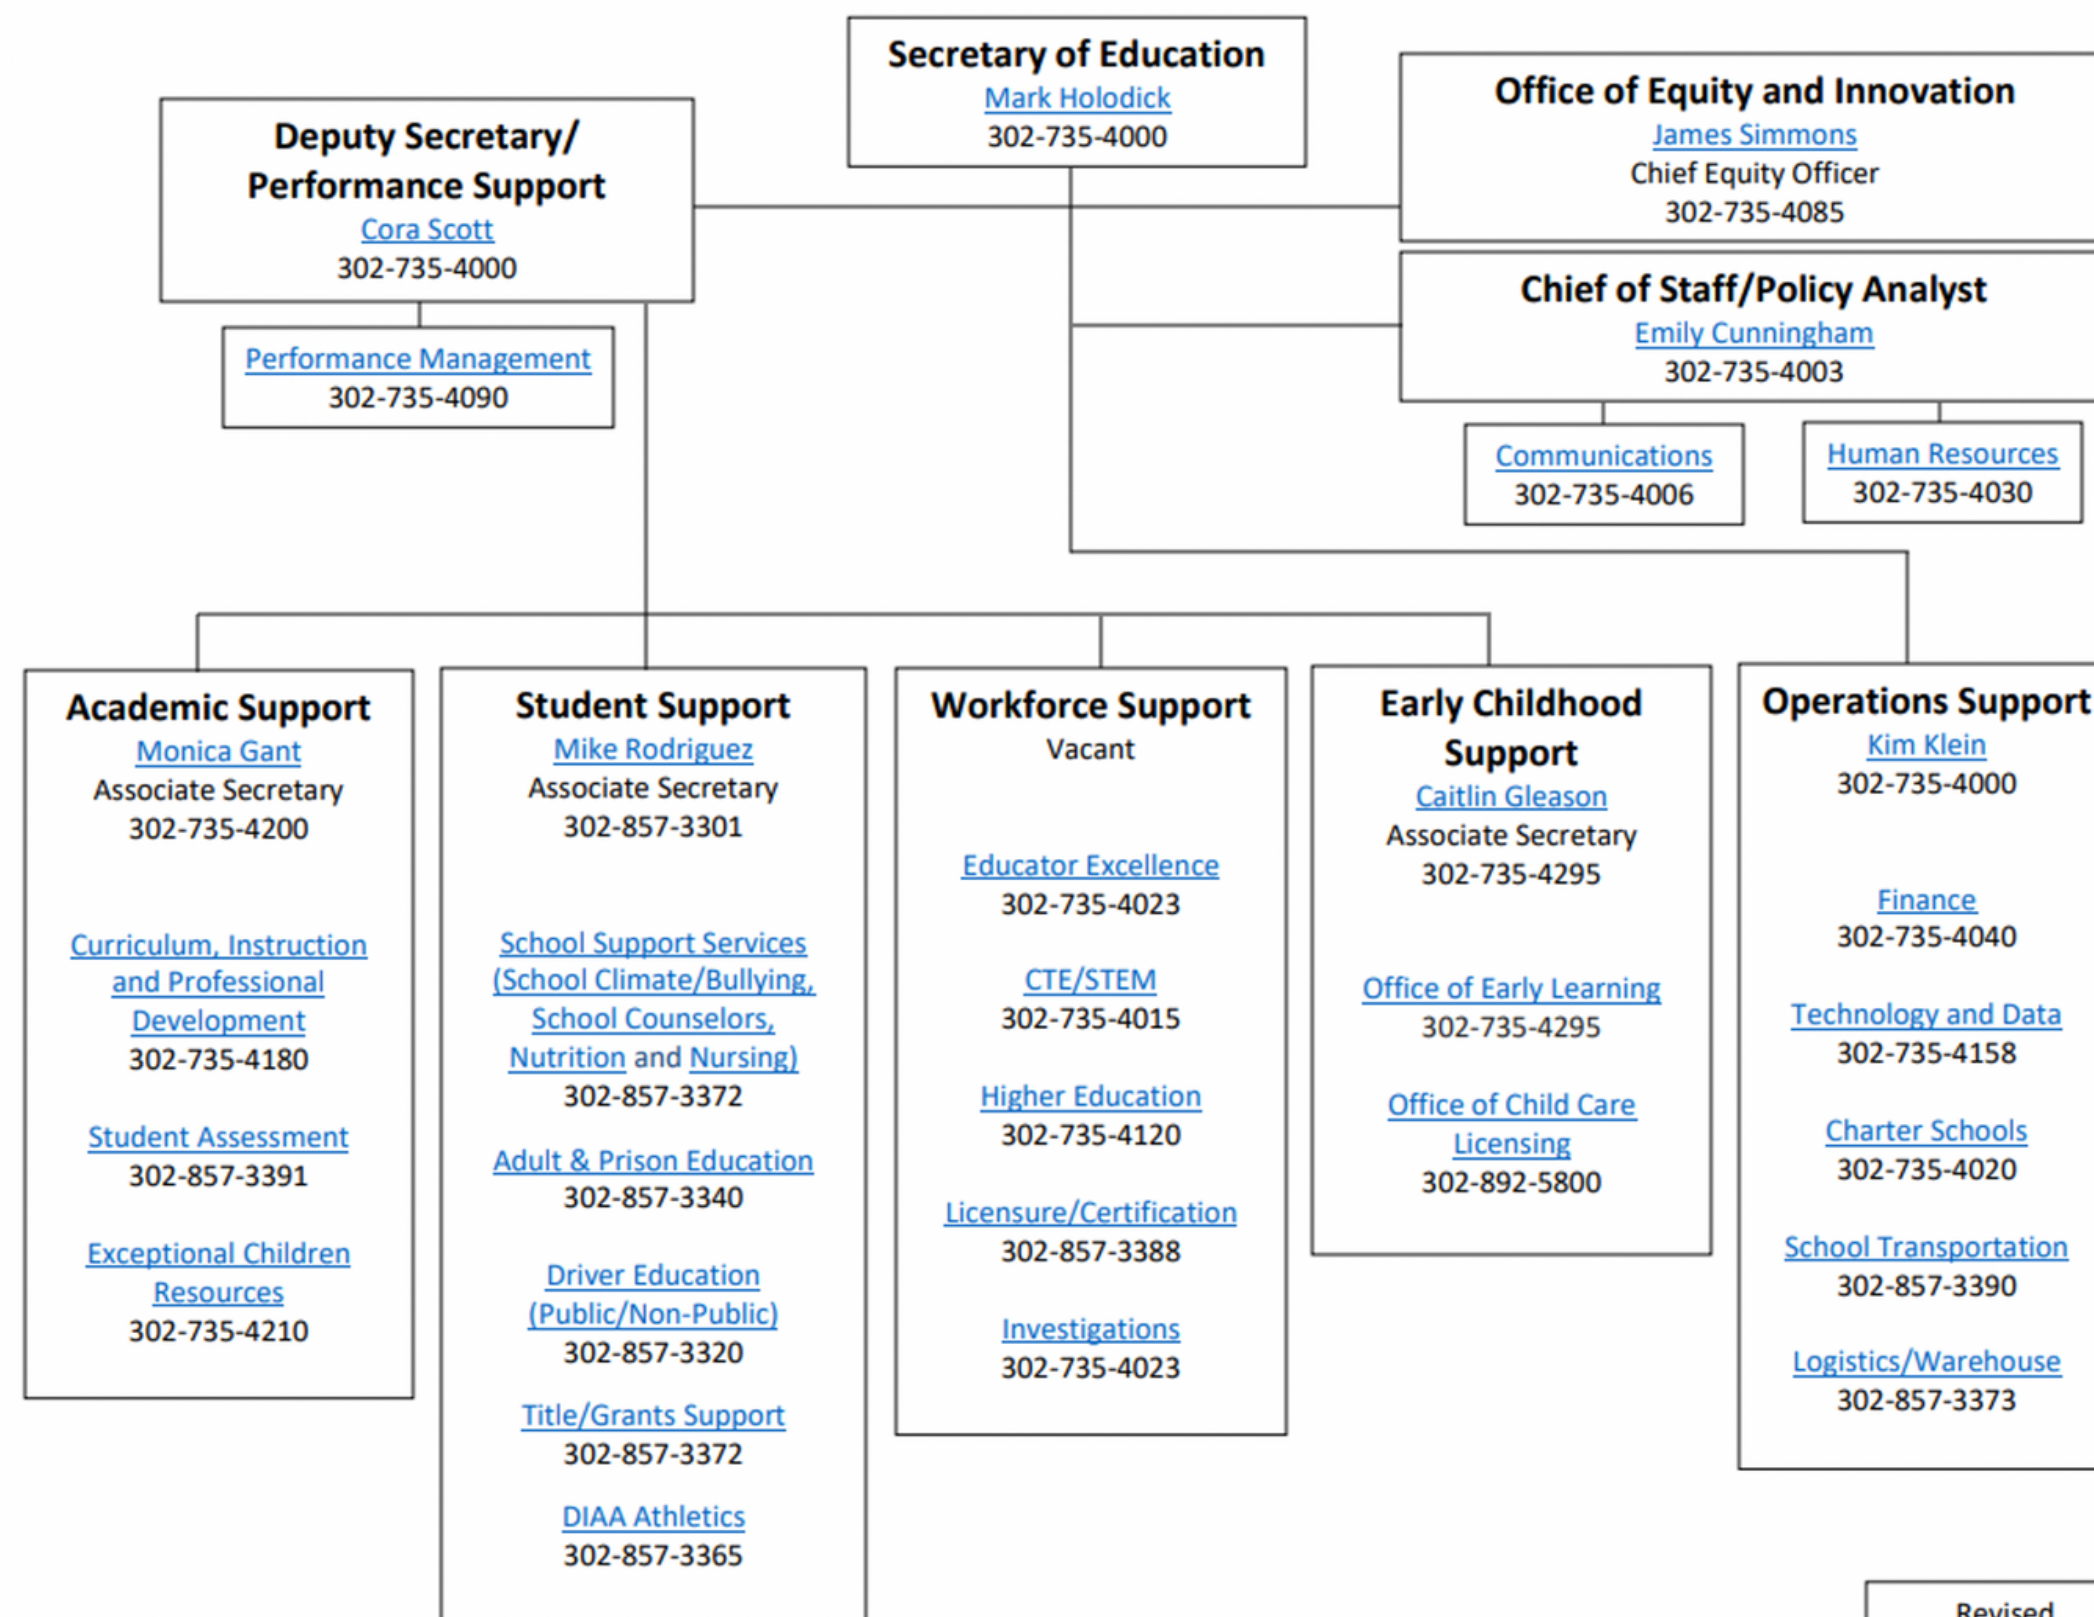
Secretary of Education
Mark Holodick
302-735-4000

Deputy Secretary/ Performance Support
Cora Scott
302-735-4000

Performance Management
302-735-4090

Office of Equity and Innovation
James Simmons
Chief Equity Officer
302-735-4085

Chief of Staff/Policy Analyst
Emily Cunningham
302-735-4003

Communications
302-735-4006

Human Resources
302-735-4030

Academic Support
Monica Gant
Associate Secretary
302-735-4200

Curriculum, Instruction and Professional Development
302-735-4180

Student Assessment
302-857-3391

Exceptional Children Resources
302-735-4210

Student Support
Mike Rodriguez
Associate Secretary
302-857-3301

School Support Services (School Climate/Bullying, School Counselors, Nutrition and Nursing)
302-857-3372

Adult & Prison Education
302-857-3340

Driver Education (Public/Non-Public)
302-857-3320

Title/Grants Support
302-857-3372

DIAA Athletics
302-857-3365

Workforce Support
Vacant

Educator Excellence
302-735-4023

CTE/STEM
302-735-4015

Higher Education
302-735-4120

Licensure/Certification
302-857-3388

Investigations
302-735-4023

Early Childhood Support
Caitlin Gleason
Associate Secretary
302-735-4295

Office of Early Learning
302-735-4295

Office of Child Care Licensing
302-892-5800

Operations Support
Kim Klein
302-735-4000

Finance
302-735-4040

Technology and Data
302-735-4158

Charter Schools
302-735-4020

School Transportation
302-857-3390

Logistics/Warehouse
302-857-3373

Revised